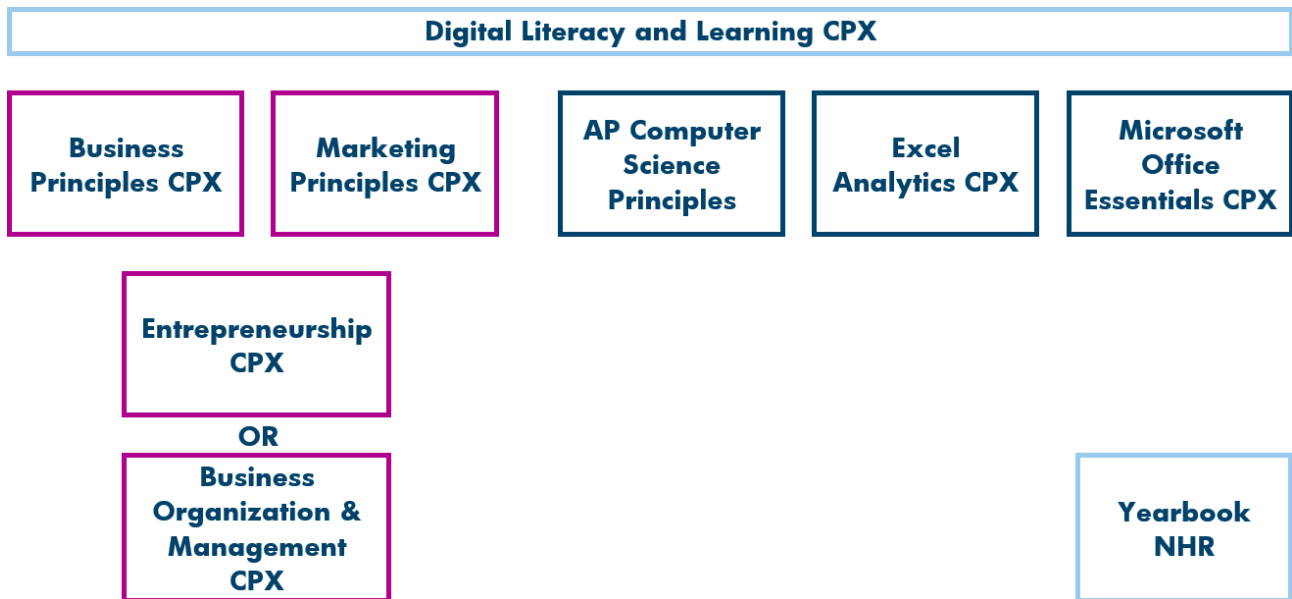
Digital Literacy and Learning CPX

Business Principles CPX

Marketing Principles CPX

AP Computer Science Principles

Excel Analytics CPX

Microsoft Office Essentials CPX

Entrepreneurship CPX

OR

Business Organization & Management CPX

Yearbook NHR